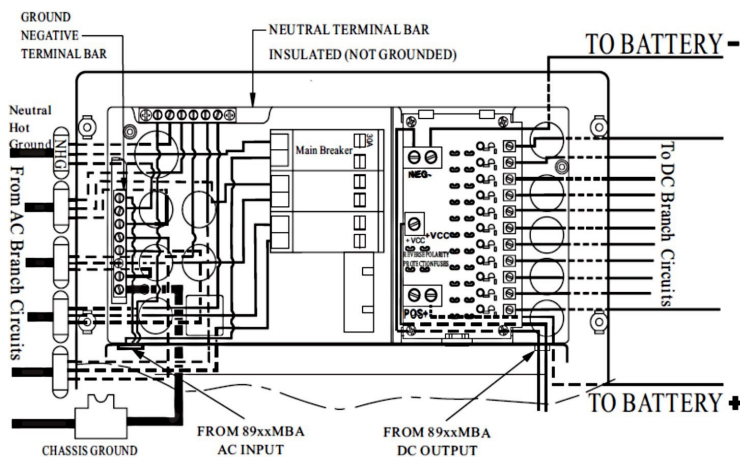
GROUND NEGATIVE TERMINAL BAR

NEUTRAL TERMINAL BAR INSULATED (NOT GROUNDED)

TO BATTERY -

Neutral
Hot
Ground

N H G

From AC Branch Circuits

Main Breaker

30A

NEG-

+VCC

+VCC

REVERSE POLARITY PROTECTION FUSES

POS+

To DC Branch Circuits

TO BATTERY +

CHASSIS GROUND

FROM 89xxMBA AC INPUT

FROM 89xxMBA DC OUTPUT